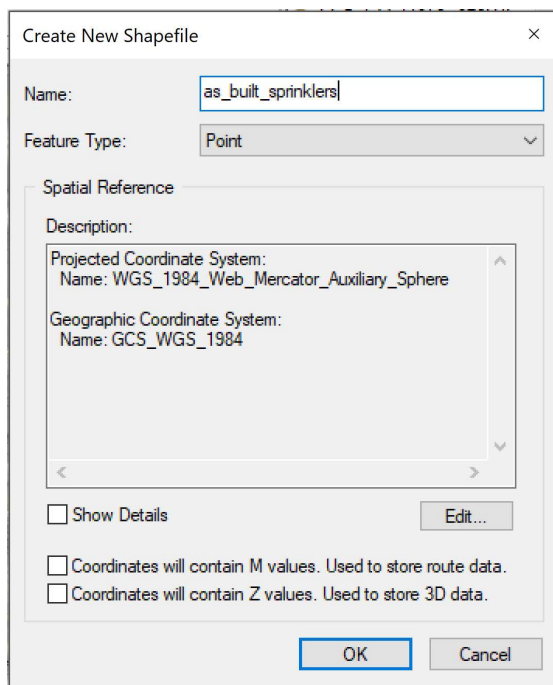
Create New Shapefile

×

Name: as_built_sprinklers

Feature Type: Point

Spatial Reference

Description:

Projected Coordinate System:
Name: WGS_1984_Web_Mercator_Auxiliary_Sphere

Geographic Coordinate System:
Name: GCS_WGS_1984

Show Details

Edit...

Coordinates will contain M values. Used to store route data.

Coordinates will contain Z values. Used to store 3D data.

OK

Cancel